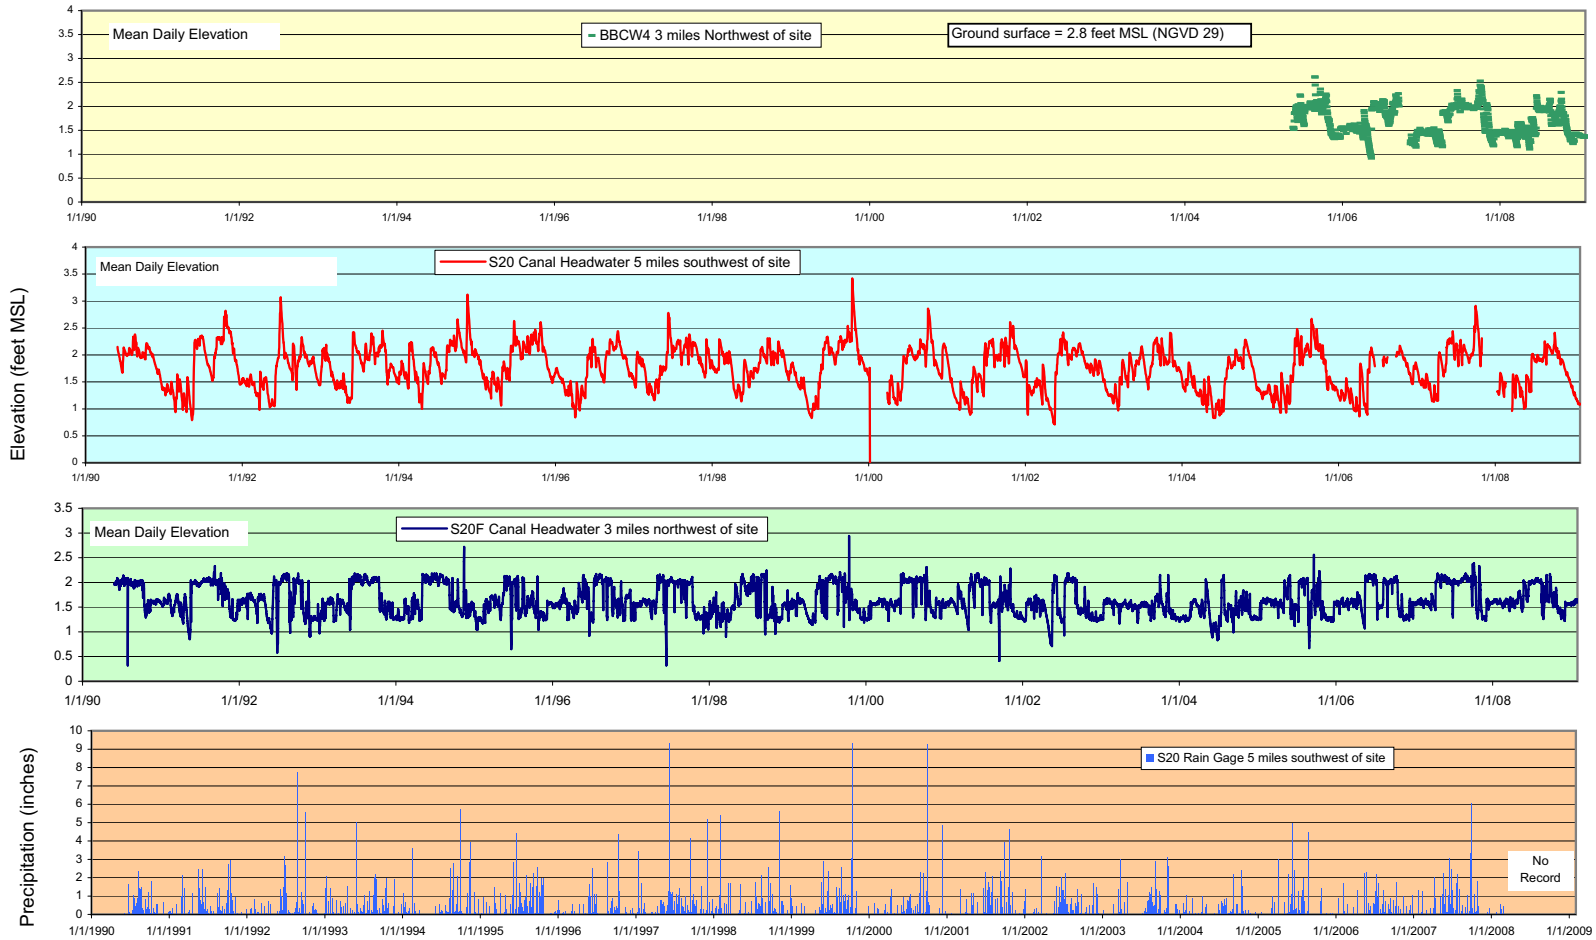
Mean Daily Elevation

BBCW4 3 miles Northwest of site

Ground surface = 2.8 feet MSL (NGVD 29)

4
3.5
3
2.5
2
1.5
1
0.5
0

1/1/90 1/1/92 1/1/94 1/1/96 1/1/98 1/1/00 1/1/02 1/1/04 1/1/06 1/1/08

Elevation (feet MSL)

Mean Daily Elevation

S20 Canal Headwater 5 miles southwest of site

4
3.5
3
2.5
2
1.5
1
0.5
0

1/1/90 1/1/92 1/1/94 1/1/96 1/1/98 1/1/00 1/1/02 1/1/04 1/1/06 1/1/08

Mean Daily Elevation

S20F Canal Headwater 3 miles northwest of site

3.5
3
2.5
2
1.5
1
0.5
0

1/1/90 1/1/92 1/1/94 1/1/96 1/1/98 1/1/00 1/1/02 1/1/04 1/1/06 1/1/08

Precipitation (inches)

S20 Rain Gage 5 miles southwest of site

No Record

10
9
8
7
6
5
4
3
2
1
0

1/1/1990 1/1/1991 1/1/1992 1/1/1993 1/1/1994 1/1/1995 1/1/1996 1/1/1997 1/1/1998 1/1/1999 1/1/2000 1/1/2001 1/1/2002 1/1/2003 1/1/2004 1/1/2005 1/1/2006 1/1/2007 1/1/2008 1/1/2009